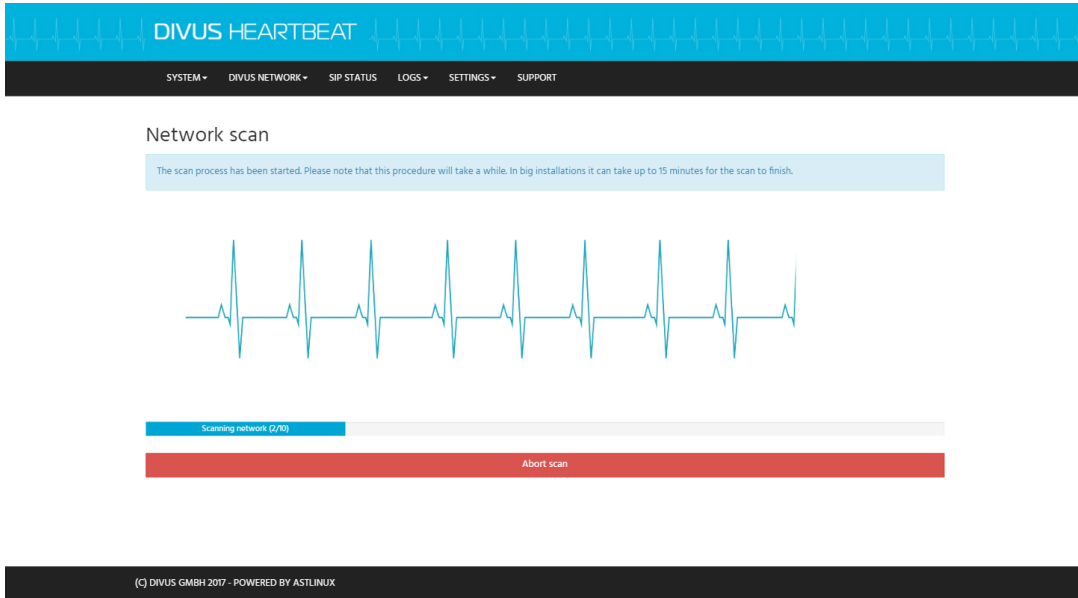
DIVUS HEARTBEAT

SYSTEM▾ DIVUS NETWORK▾ SIP STATUS LOGS▾ SETTINGS▾ SUPPORT

Network scan

The scan process has been started. Please note that this procedure will take a while. In big installations it can take up to 15 minutes for the scan to finish.

Scanning network (2/10)

Abort scan

(C) DIVUS GMBH 2017 - POWERED BY ASTLINUX